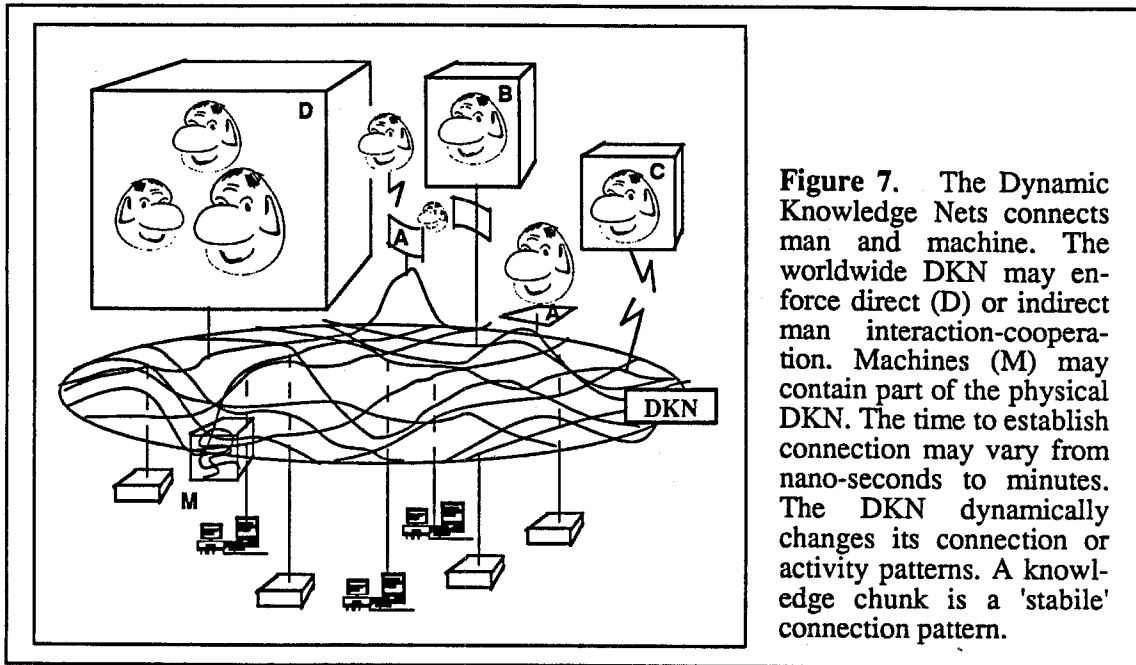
D

B

C

A

A

DKN

M

**Figure 7.** The Dynamic Knowledge Nets connects man and machine. The worldwide DKN may enforce direct (D) or indirect man interaction-cooperation. Machines (M) may contain part of the physical DKN. The time to establish connection may vary from nano-seconds to minutes. The DKN dynamically changes its connection or activity patterns. A knowledge chunk is a 'stabile' connection pattern.